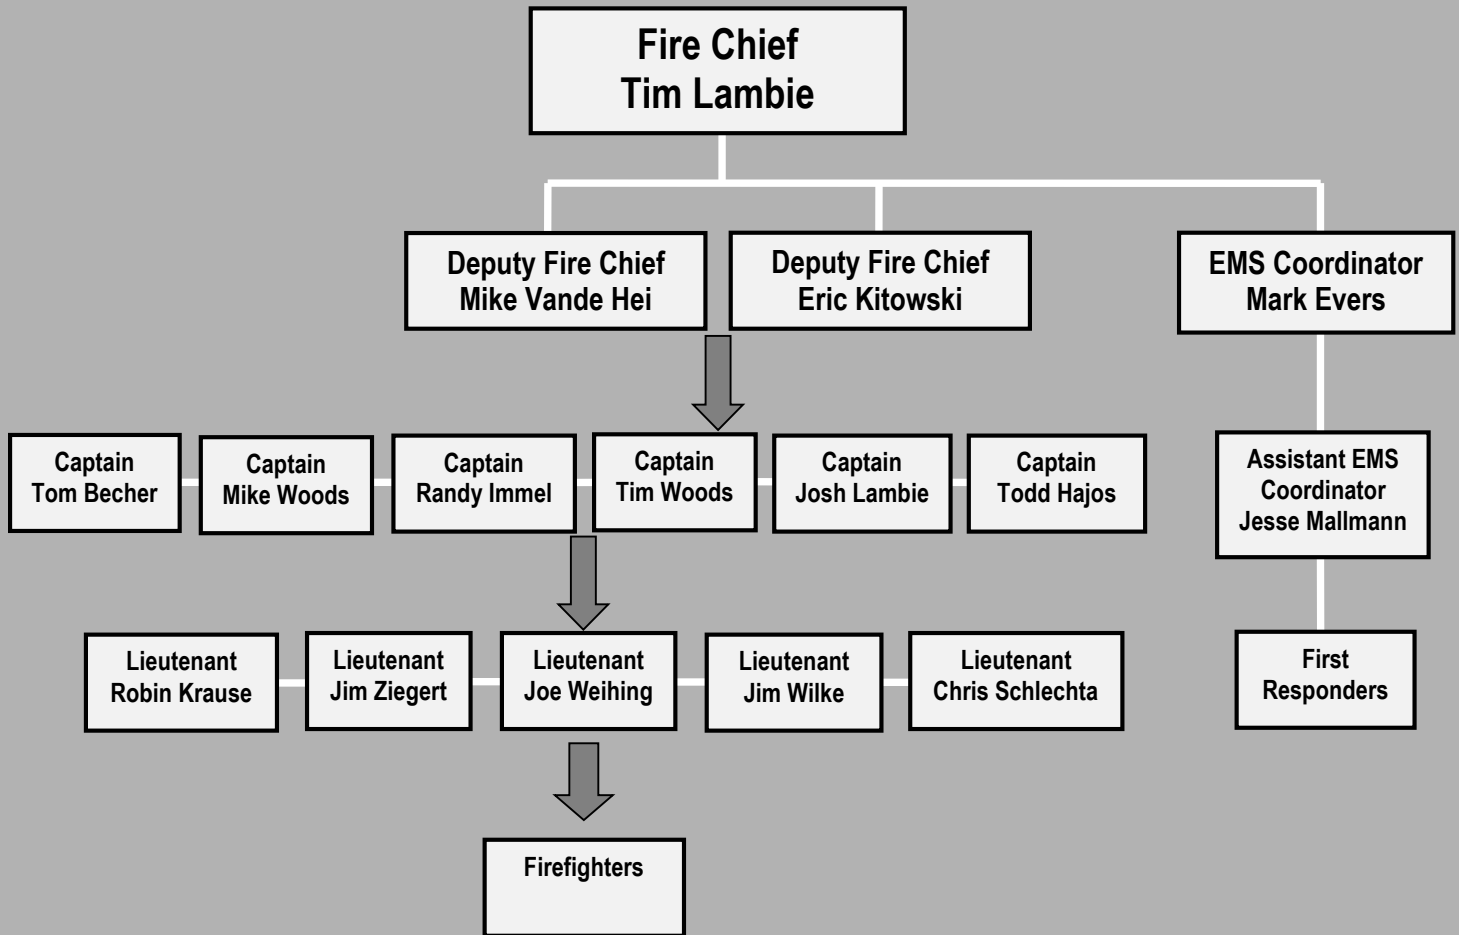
Fire Chief
Tim Lambie

Deputy Fire Chief
Mike Vande Hei

Deputy Fire Chief
Eric Kitowski

EMS Coordinator
Mark Evers

Captain
Tom Becher

Captain
Mike Woods

Captain
Randy Immel

Captain
Tim Woods

Captain
Josh Lambie

Captain
Todd Hajos

Assistant EMS
Coordinator
Jesse Mallmann

Lieutenant
Robin Krause

Lieutenant
Jim Ziegert

Lieutenant
Joe Weihing

Lieutenant
Jim Wilke

Lieutenant
Chris Schlechta

First
Responders

Firefighters